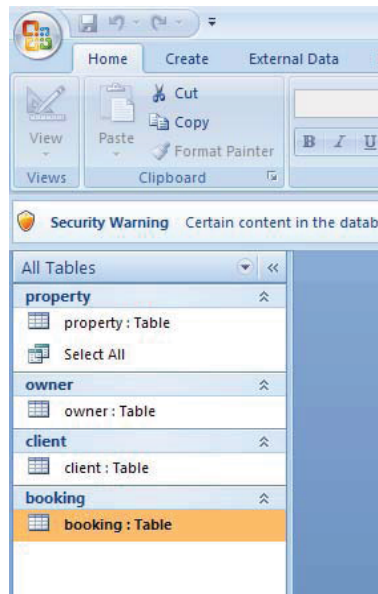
Home Create External Data

View

Paste

Cut

Copy

Format Painter

B I U

Views

Clipboard

Security Warning Certain content in the datab

All Tables

property

property : Table

Select All

owner

owner : Table

client

client : Table

booking

booking : Table